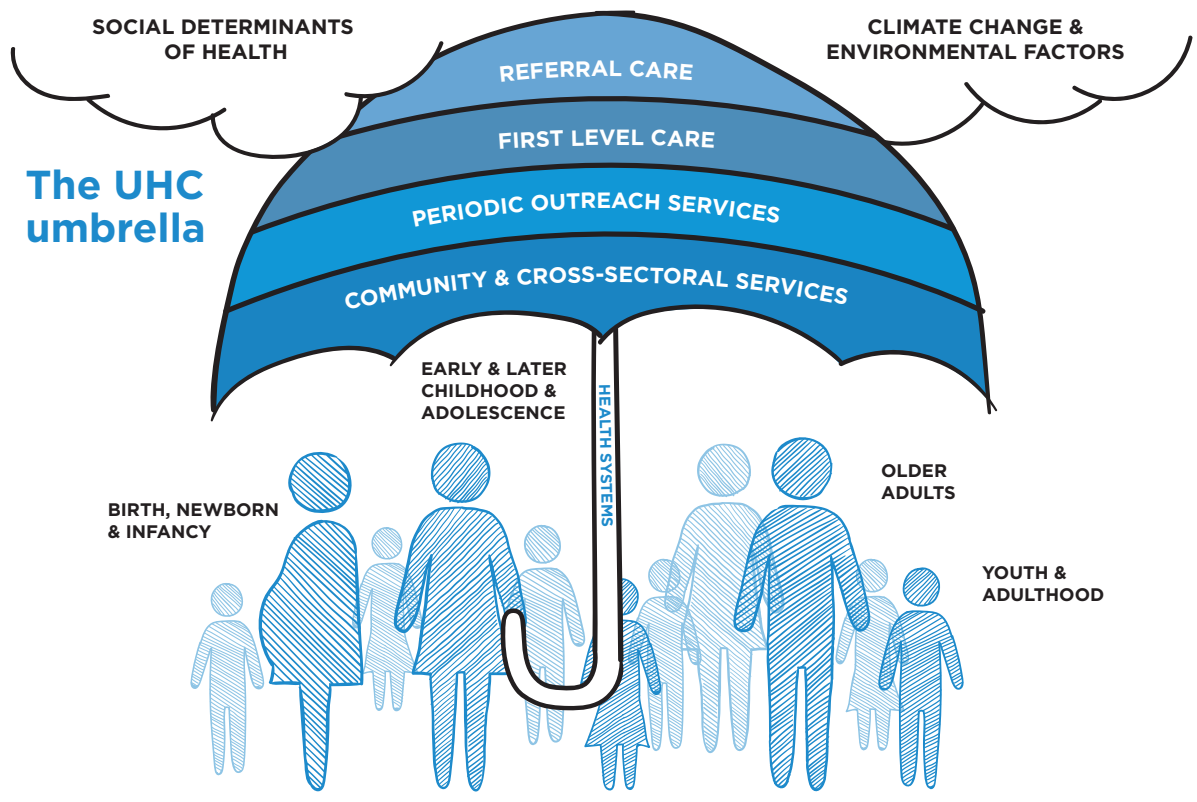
SOCIAL DETERMINANTS OF HEALTH

CLIMATE CHANGE & ENVIRONMENTAL FACTORS

The UHC umbrella

REFERRAL CARE

FIRST LEVEL CARE

PERIODIC OUTREACH SERVICES

COMMUNITY & CROSS-SECTORAL SERVICES

EARLY & LATER CHILDHOOD & ADOLESCENCE

HEALTH SYSTEMS

BIRTH, NEWBORN & INFANCY

OLDER ADULTS

YOUTH & ADULTHOOD